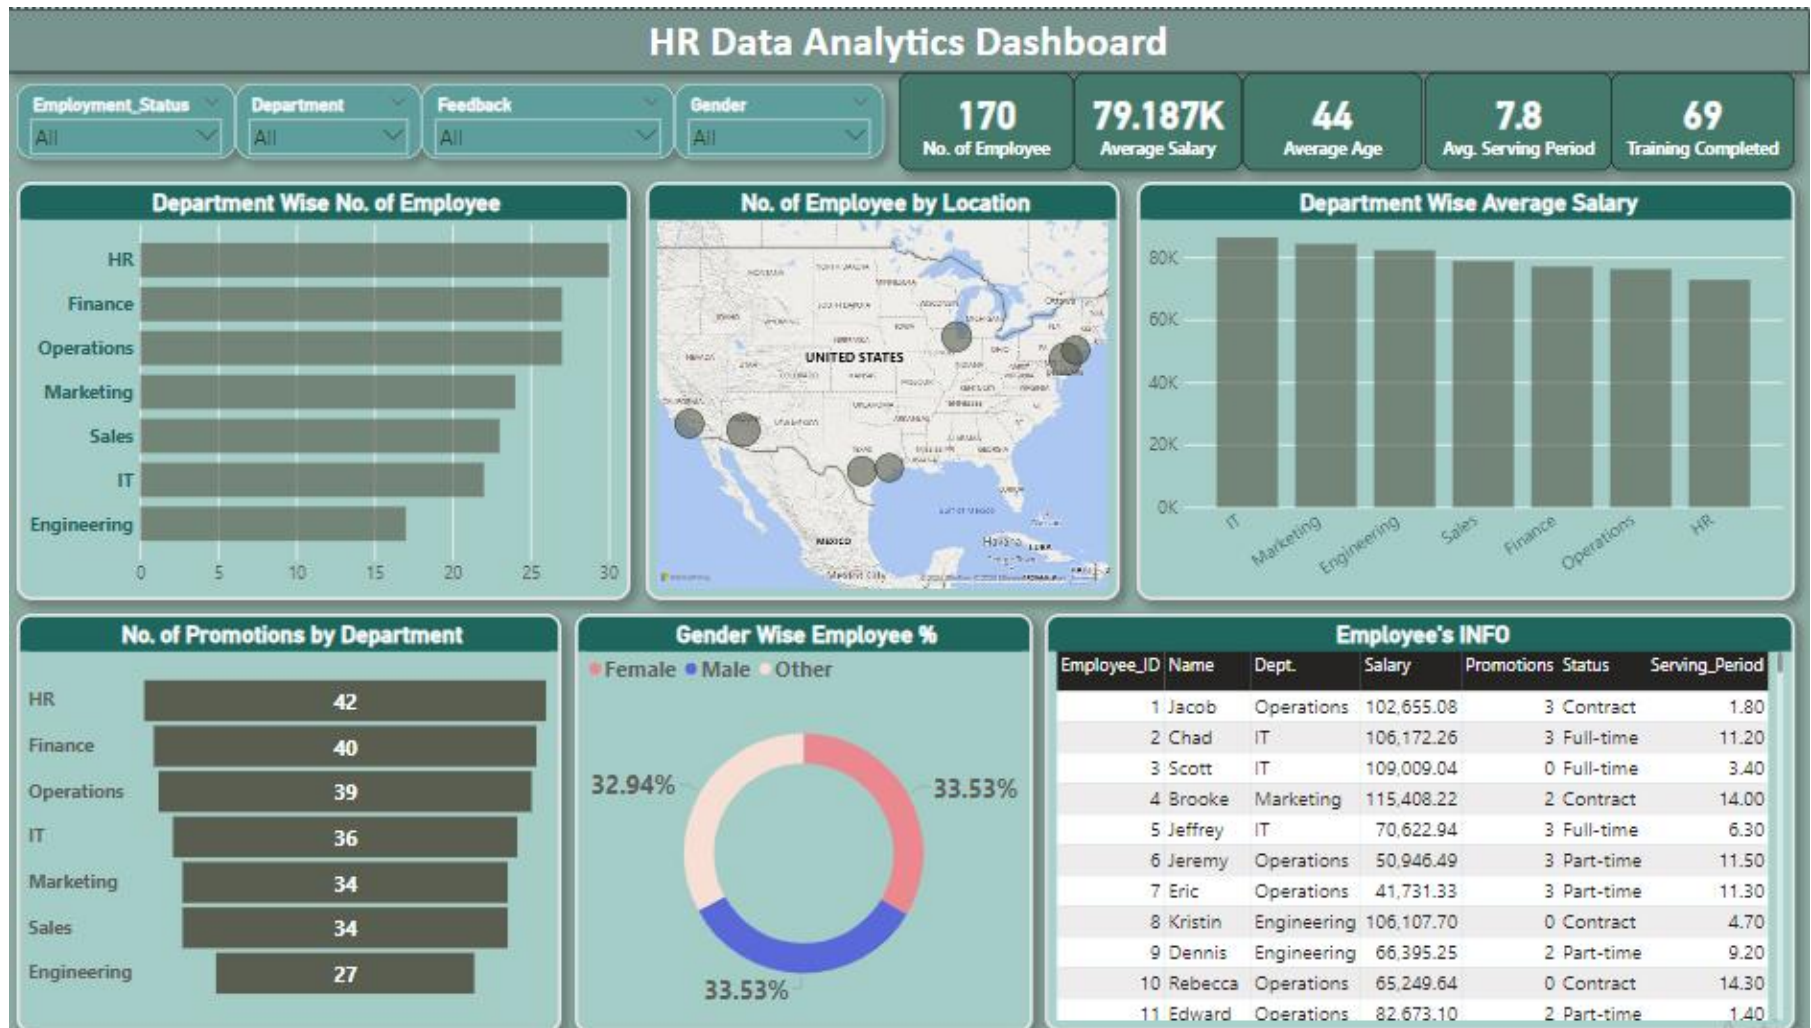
HR Data Analytics Dashboard

Employment_Status
All

Department
All

Feedback
All

Gender
All

170
No. of Employee

79.187K
Average Salary

44
Average Age

7.8
Avg. Serving Period

69
Training Completed

Department Wise No. of Employee

HR
Finance
Operations
Marketing
Sales
IT
Engineering

0 5 10 15 20 25 30

No. of Employee by Location

UNITED STATES
MEXICO
Havana

Department Wise Average Salary

80K
60K
40K
20K
0K

IT
Marketing
Engineering
Sales
Finance
Operations
HR

No. of Promotions by Department

| Department | Promotions |
|---|---|
| HR | 42 |
| Finance | 40 |
| Operations | 39 |
| IT | 36 |
| Marketing | 34 |
| Sales | 34 |
| Engineering | 27 |

Gender Wise Employee %

Female Male Other

32.94%
33.53%
33.53%

Employee's INFO

| Employee_ID | Name | Dept. | Salary | Promotions | Status | Serving_Period |
|---|---|---|---|---|---|---|
| 1 | Jacob | Operations | 102,655.08 | 3 | Contract | 1.80 |
| 2 | Chad | IT | 106,172.26 | 3 | Full-time | 11.20 |
| 3 | Scott | IT | 109,009.04 | 0 | Full-time | 3.40 |
| 4 | Brooke | Marketing | 115,408.22 | 2 | Contract | 14.00 |
| 5 | Jeffrey | IT | 70,622.94 | 3 | Full-time | 6.30 |
| 6 | Jeremy | Operations | 50,946.49 | 3 | Part-time | 11.50 |
| 7 | Eric | Operations | 41,731.33 | 3 | Part-time | 11.30 |
| 8 | Kristin | Engineering | 106,107.70 | 0 | Contract | 4.70 |
| 9 | Dennis | Engineering | 66,395.25 | 2 | Part-time | 9.20 |
| 10 | Rebecca | Operations | 65,249.64 | 0 | Contract | 14.30 |
| 11 | Edward | Operations | 82,673.10 | 2 | Part-time | 1.40 |